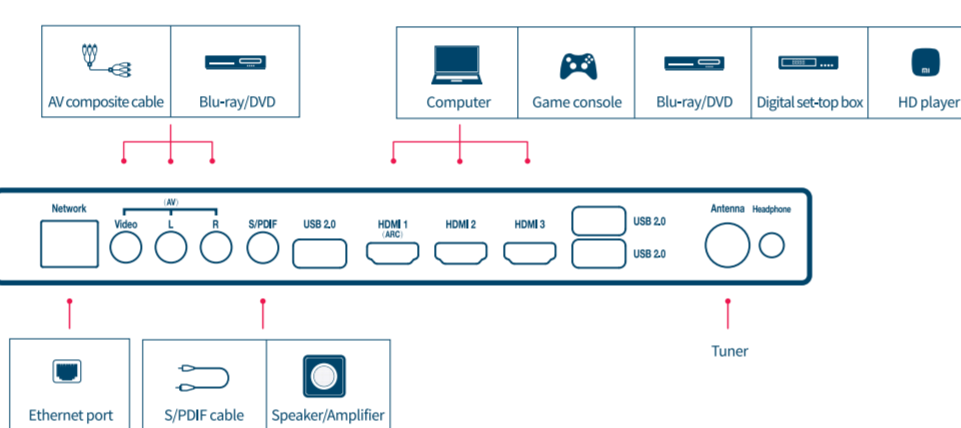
AV composite cable
Blu-ray/DVD

Computer
Game console
Blu-ray/DVD
Digital set-top box
HD player

Network
(AV)
Video
L
R
S/PDIF
USB 2.0
HDMI 1 (ARC)
HDMI 2
HDMI 3
USB 2.0
USB 2.0
Antenna
Headphone

Ethernet port
S/PDIF cable
Speaker/Amplifier
Tuner